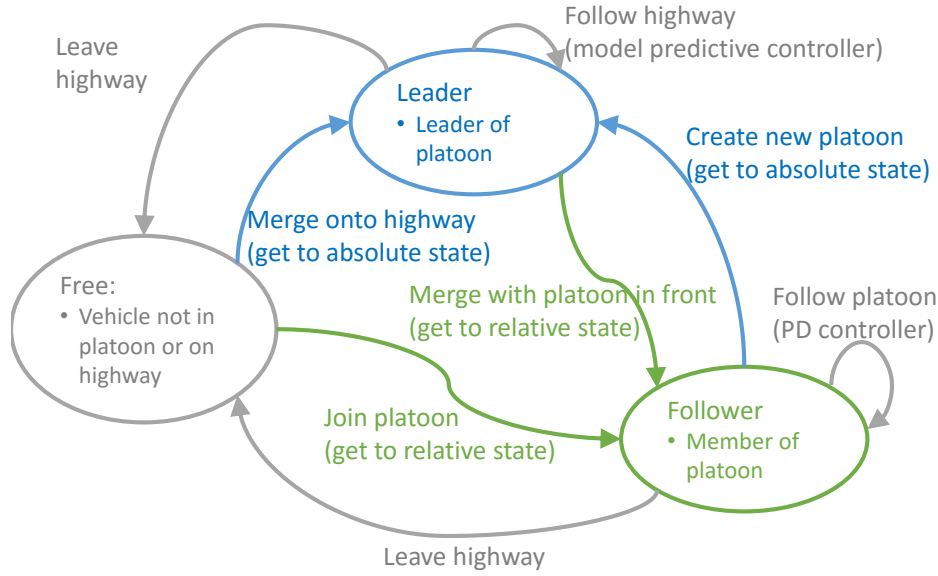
Leave highway

Follow highway
(model predictive controller)

Leader
• Leader of platoon

Create new platoon
(get to absolute state)

Merge onto highway
(get to absolute state)

Free:
• Vehicle not in platoon or on highway

Merge with platoon in front
(get to relative state)

Follow platoon
(PD controller)

Join platoon
(get to relative state)

Follower
• Member of platoon

Leave highway